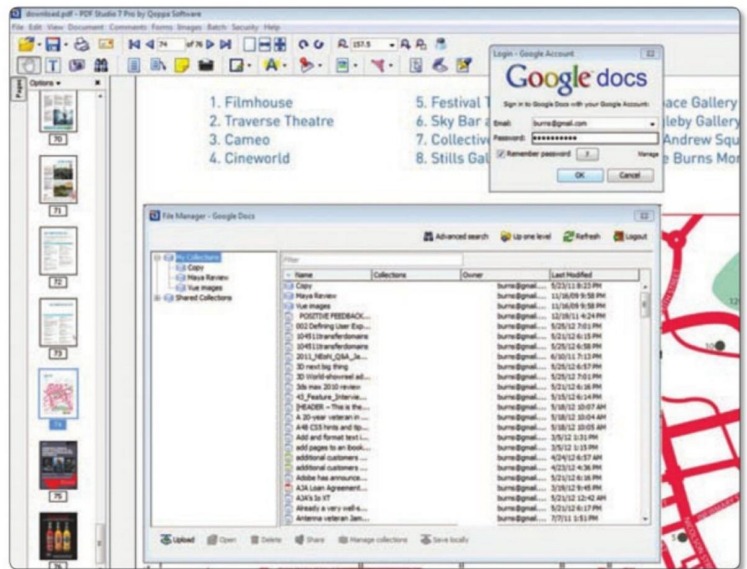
download.pdf - PDF Studio 7 Pro by Qoppa Software

File Edit View Document Comments Forms Images Batch Security Help

74 of 76

157.5

Pages

Options

70

71

72

73

74

75

76

1. Filmhouse
2. Traverse Theatre
3. Cameo
4. Cineworld

5. Festival T
6. Sky Bar a
7. Collective
8. Stills Gal

ace Gallery
ileby Gallery
Andrew Squ
Burns Mo

Login - Google Account

Google docs

Sign in to Google Docs with your Google Account:

Email: burns@gmail.com

Password: ••••••••••

Remember password

Manage

OK Cancel

File Manager - Google Docs

Advanced search Up one level Refresh Logout

My Collections
Copy
Maya Review
Vue images
Shared Collections

Filter

| Name | Collections | Owner | Last Modified |
|---|---|---|---|
| Copy | | burns@gmail.... | 5/23/11 8:23 PM |
| Maya Review | | burns@gmail.... | 11/16/09 9:58 PM |
| Vue images | | burns@gmail.... | 11/16/09 9:58 PM |
| POSITIVE FEEDBACK... | | burns@gmail.... | 12/19/11 4:24 PM |
| 002 Defining User Exp... | | burns@gmail.... | 5/25/12 7:01 PM |
| 10451transferdomains | | burns@gmail.... | 5/21/12 6:15 PM |
| 10451transferdomains | | burns@gmail.... | 5/25/12 6:58 PM |
| 2011_NEtN_Q&A_Ja... | | burns@gmail.... | 6/10/11 7:13 PM |
| 3D next big thing | | burns@gmail.... | 5/25/12 6:57 PM |
| 3D World-showreel ad... | | burns@gmail.... | 5/21/12 6:15 PM |
| 3ds max 2010 review | | burns@gmail.... | 5/21/12 6:16 PM |
| 43_Feature_Intervie... | | burns@gmail.... | 5/15/12 6:14 PM |
| [HEADER – This is the... | | burns@gmail.... | 5/18/12 10:07 AM |
| A 3D-year veteran in ... | | burns@gmail.... | 5/18/12 10:04 AM |
| A48 CSS hints and tip... | | burns@gmail.... | 5/18/12 10:05 AM |
| Add and format text i... | | burns@gmail.... | 3/5/12 3:31 PM |
| add pages to an ebook... | | burns@gmail.... | 3/5/12 1:15 PM |
| additional customers ... | | burns@gmail.... | 4/24/12 6:57 AM |
| additional customers ... | | burns@gmail.... | 4/23/12 4:36 PM |
| Adobe has announce... | | burns@gmail.... | 5/21/12 6:16 PM |
| A3A Loan Agreement... | | burns@gmail.... | 3/29/12 9:45 PM |
| A3A's Is XT | | burns@gmail.... | 5/21/12 12:42 AM |
| Already a very well-s... | | burns@gmail.... | 5/21/12 6:17 PM |
| Antenna veteran Iam... | | burns@gmail.... | 7/7/11 5:11 PM |

Upload Open Delete Share Manage collections Save locally